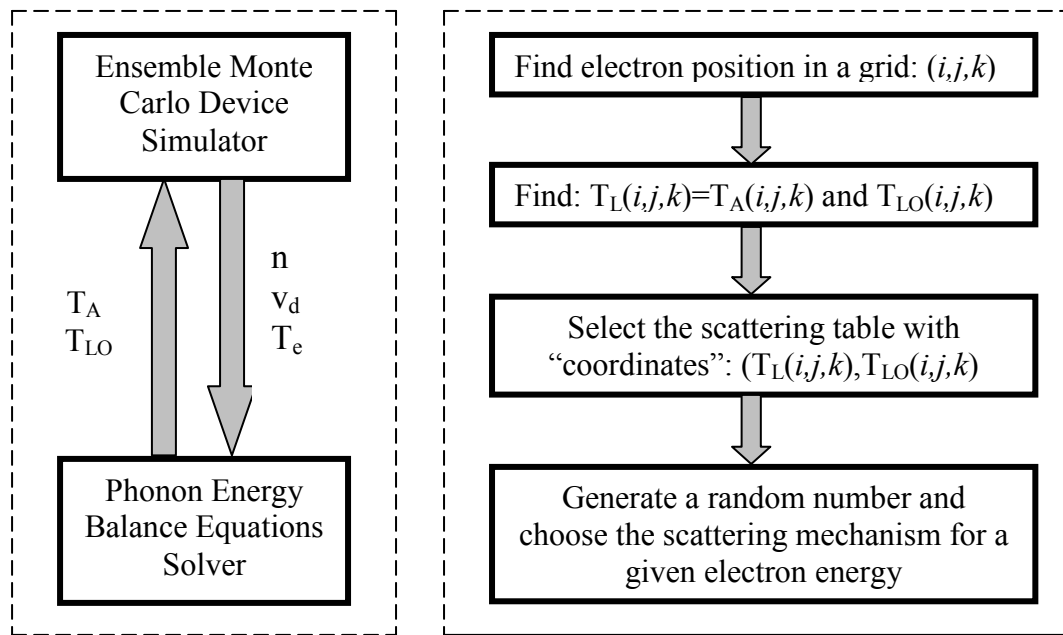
Ensemble Monte Carlo Device Simulator

$T_A$
$T_{LO}$

n
$v_d$
$T_e$

Phonon Energy Balance Equations Solver

Find electron position in a grid: $(i,j,k)$

Find: $T_L(i,j,k)=T_A(i,j,k)$ and $T_{LO}(i,j,k)$

Select the scattering table with "coordinates": $(T_L(i,j,k),T_{LO}(i,j,k)$

Generate a random number and choose the scattering mechanism for a given electron energy